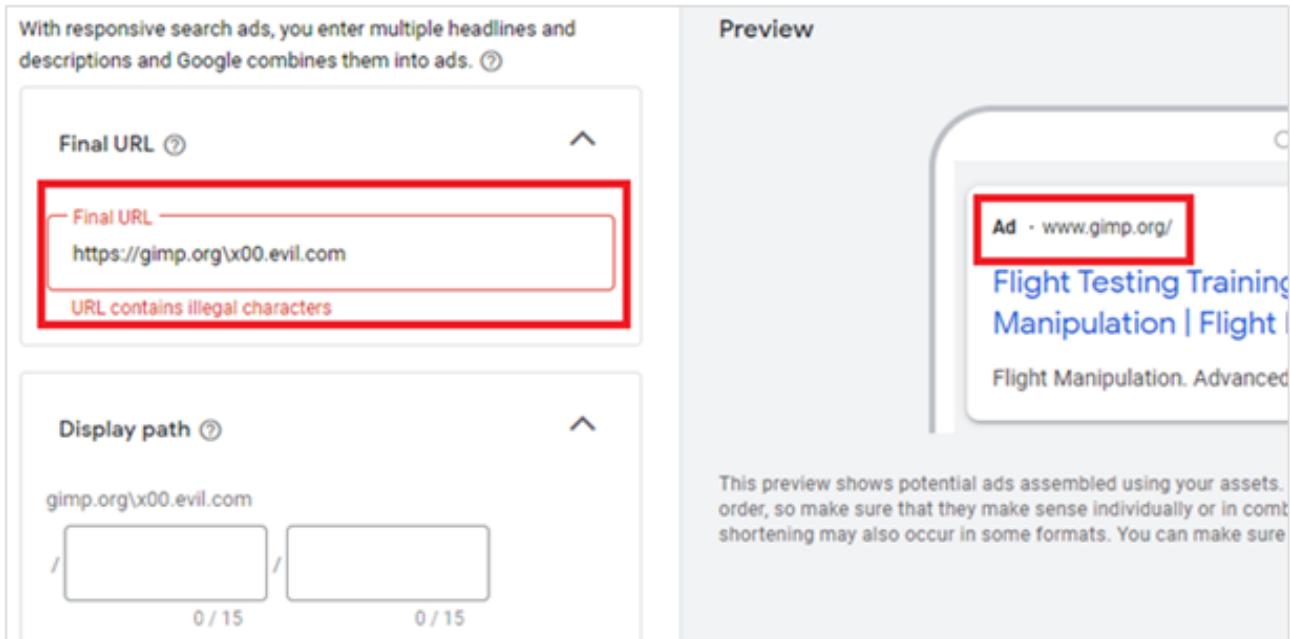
With responsive search ads, you enter multiple headlines and descriptions and Google combines them into ads. ⓘ

Final URL ⓘ

Final URL

https://gimp.org\x00.evil.com

URL contains illegal characters

Display path ⓘ

gimp.org\x00.evil.com

/

/

0 / 15

0 / 15

Preview

Ad · www.gimp.org/

Flight Testing Trainin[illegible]

Manipulation | Flight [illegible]

Flight Manipulation. Advance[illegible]

This preview shows potential ads assembled using your assets. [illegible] order, so make sure that they make sense individually or in comb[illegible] shortening may also occur in some formats. You can make sure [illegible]